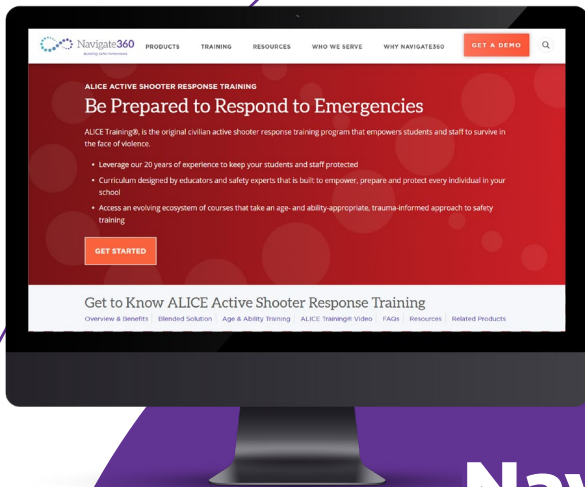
Navigate360
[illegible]

PRODUCTS TRAINING RESOURCES WHO WE SERVE WHY NAVIGATE360 GET A DEMO

ALICE ACTIVE SHOOTER RESPONSE TRAINING

Be Prepared to Respond to Emergencies

ALICE Training®, is the original civilian active shooter response training program that empowers students and staff to survive in the face of violence.

• Leverage our 20 years of experience to keep your students and staff protected
• Curriculum designed by educators and safety experts that is built to empower, prepare and protect every individual in your school
• Access an evolving ecosystem of courses that take an age- and ability-appropriate, trauma-informed approach to safety training

GET STARTED

Get to Know ALICE Active Shooter Response Training

Overview & Benefits | Blended Solution | Age & Ability Training | ALICE Training® Video | FAQs | Resources | Related Products

Nav